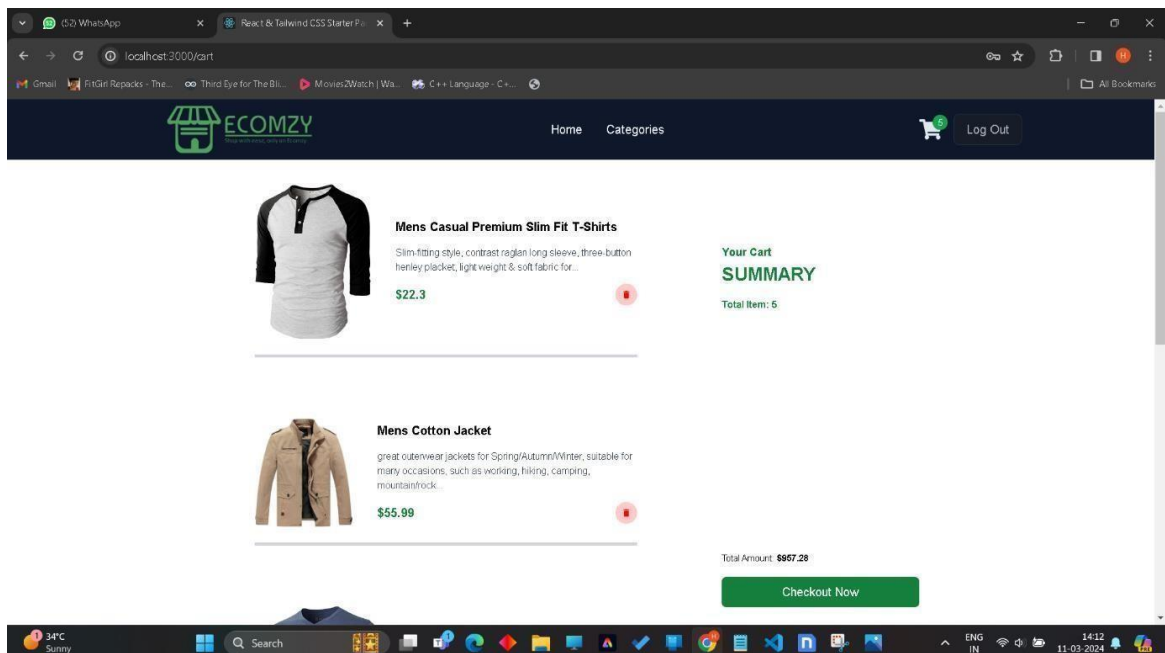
(52) WhatsApp
React & Tailwind CSS Starter Pa
localhost:3000/cart
Gmail FitGirl Repacks - The... Third Eye for The Bli... Movies2Watch | Wa... C++ Language - C+...
All Bookmarks

ECOMZY
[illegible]
Home Categories
5
Log Out

Mens Casual Premium Slim Fit T-Shirts
Slim-fitting style, contrast raglan long sleeve, three-button henley placket, light weight & soft fabric for...
$22.3

Your Cart
SUMMARY
Total Item: 5

Mens Cotton Jacket
great outerwear jackets for Spring/Autumn/Winter, suitable for many occasions, such as working, hiking, camping, mountain/rock...
$55.99

Total Amount: $957.28
Checkout Now

34°C
Sunny
Search
ENG IN
14:12
11-03-2024